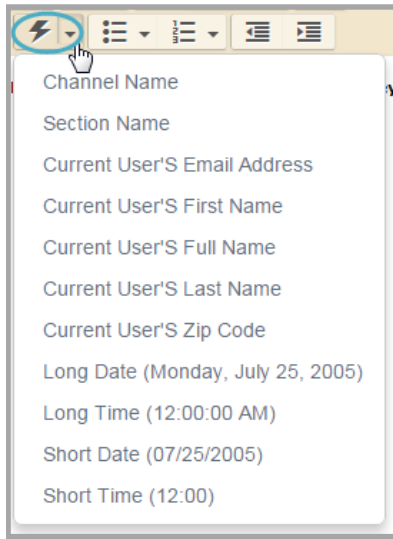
Channel Name

Section Name

Current User'S Email Address

Current User'S First Name

Current User'S Full Name

Current User'S Last Name

Current User'S Zip Code

Long Date (Monday, July 25, 2005)

Long Time (12:00:00 AM)

Short Date (07/25/2005)

Short Time (12:00)